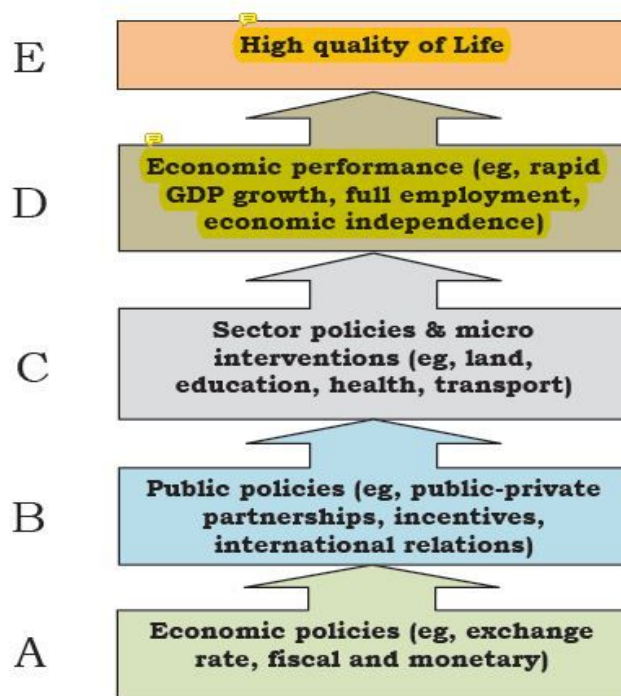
E High quality of Life

D Economic performance (eg, rapid GDP growth, full employment, economic independence)

C Sector policies & micro interventions (eg, land, education, health, transport)

B Public policies (eg, public-private partnerships, incentives, international relations)

A Economic policies (eg, exchange rate, fiscal and monetary)